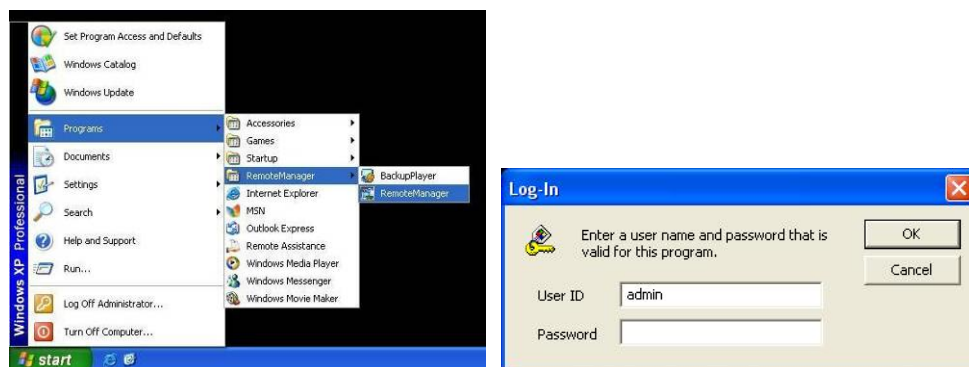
Set Program Access and Defaults
Windows Catalog
Windows Update
Programs
Documents
Settings
Search
Help and Support
Run...
Log Off Administrator...
Turn Off Computer...
Windows XP Professional
start

Accessories
Games
Startup
RemoteManager
Internet Explorer
MSN
Outlook Express
Remote Assistance
Windows Media Player
Windows Messenger
Windows Movie Maker

BackupPlayer
RemoteManager

Log-In
Enter a user name and password that is valid for this program.
OK
Cancel
User ID
admin
Password